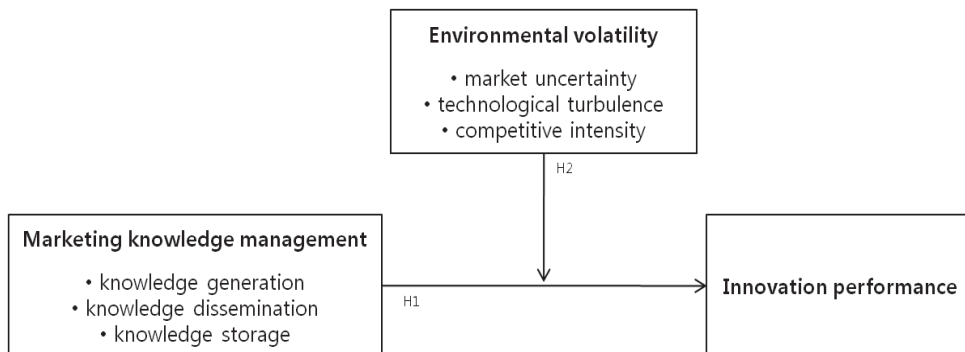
Environmental volatility

• market uncertainty
• technological turbulence
• competitive intensity

H2

Marketing knowledge management

• knowledge generation
• knowledge dissemination
• knowledge storage

H1

Innovation performance